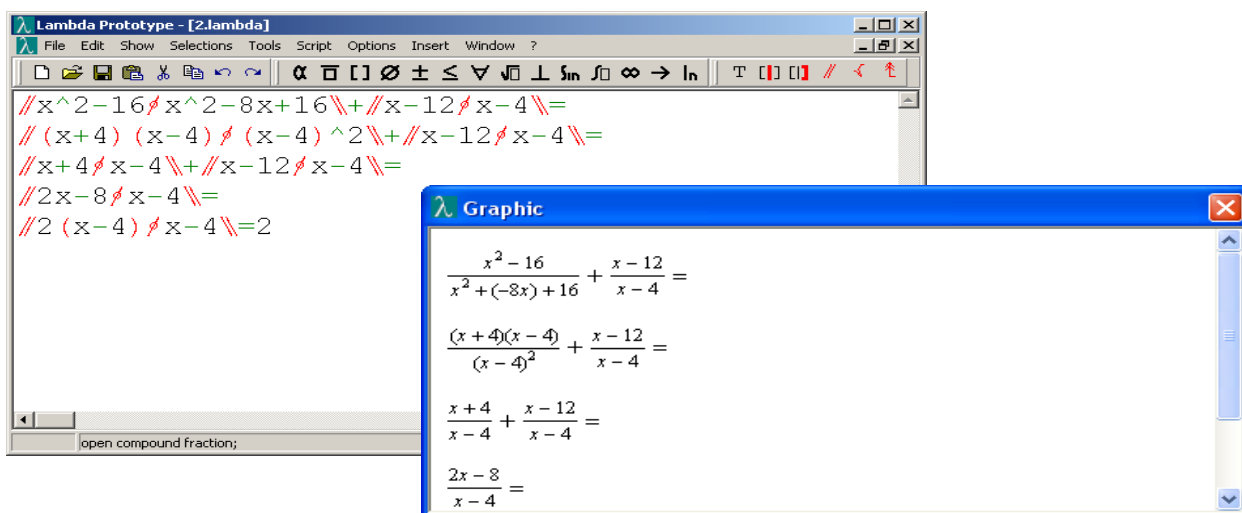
λ Lambda Prototype - [2.lambda]
File Edit Show Selections Tools Script Options Insert Window ?
T

⫽x^2−16∅x^2−8x+16⑊+⫽x−12∅x−4⑊=
⫽(x+4)(x−4)∅(x−4)^2⑊+⫽x−12∅x−4⑊=
⫽x+4∅x−4⑊+⫽x−12∅x−4⑊=
⫽2x−8∅x−4⑊=
⫽2(x−4)∅x−4⑊=2

open compound fraction;

λ Graphic

$\frac{x^2-16}{x^2+(-8x)+16}+\frac{x-12}{x-4}=$

$\frac{(x+4)(x-4)}{(x-4)^2}+\frac{x-12}{x-4}=$

$\frac{x+4}{x-4}+\frac{x-12}{x-4}=$

$\frac{2x-8}{x-4}=$